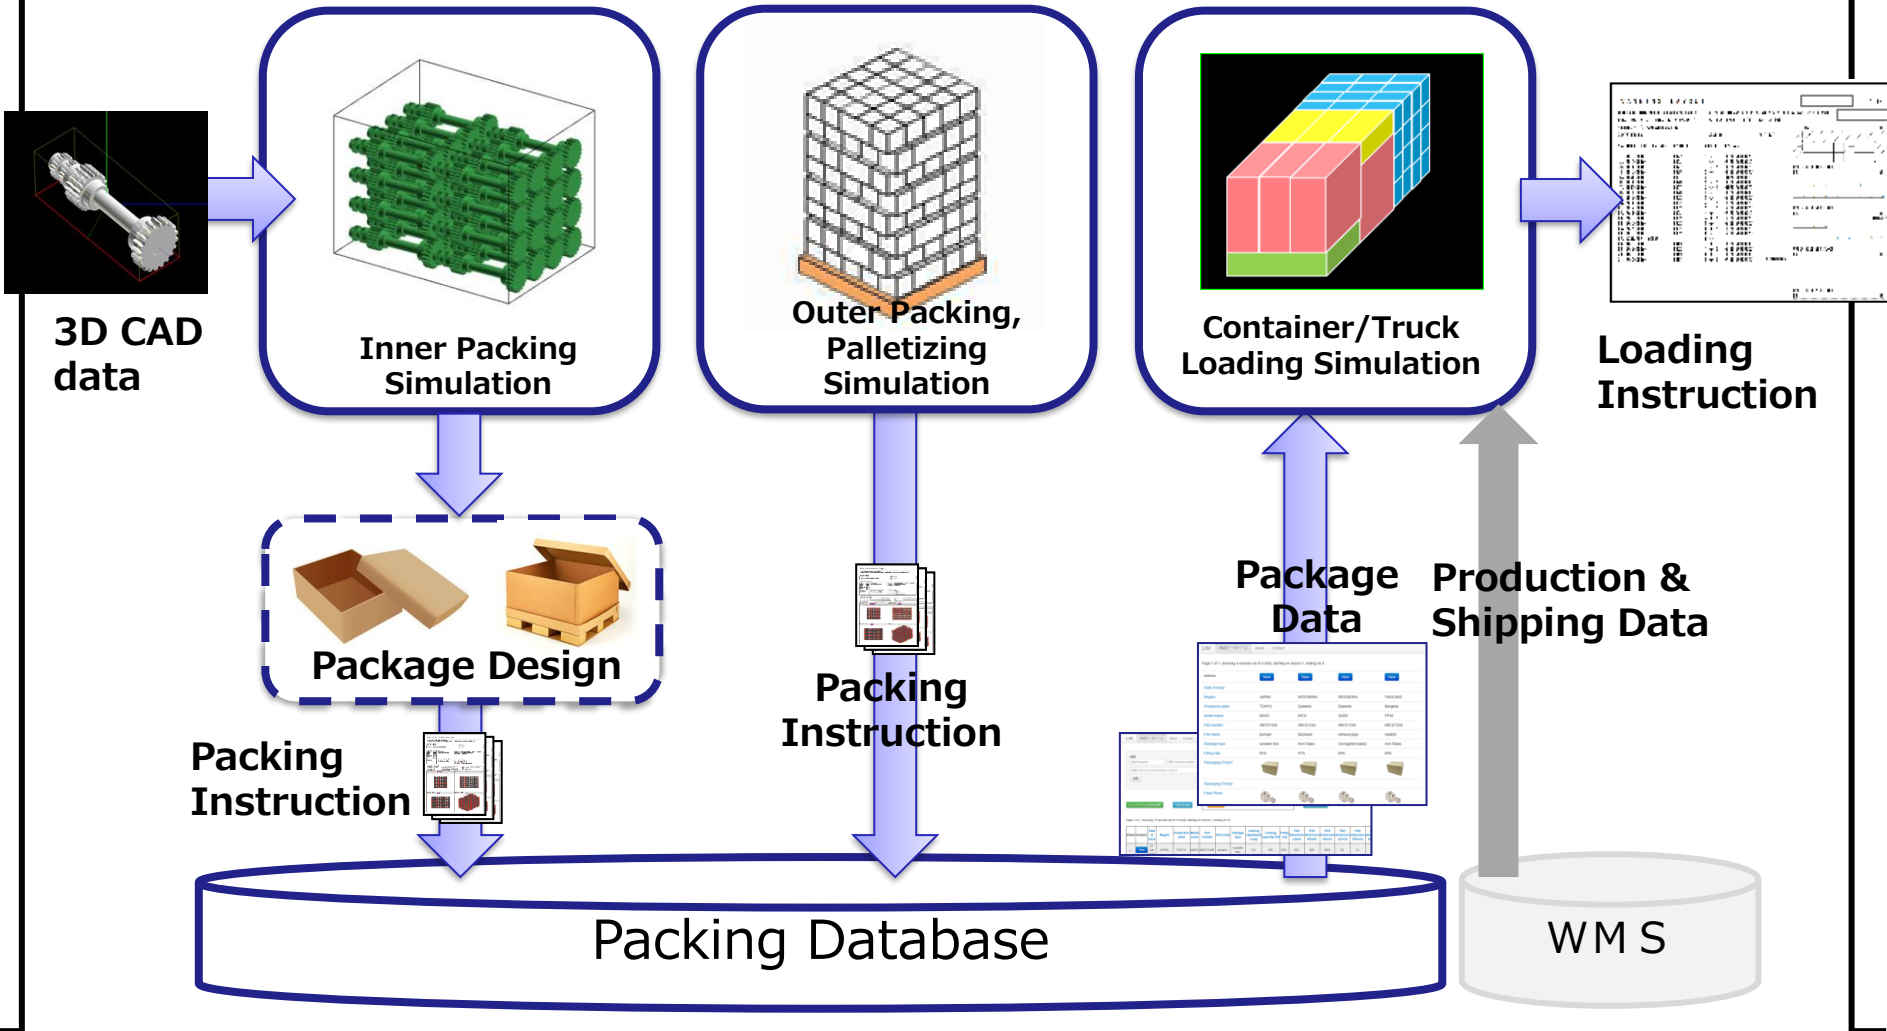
3D CAD data

Inner Packing Simulation

Outer Packing, Palletizing Simulation

Container/Truck Loading Simulation

Loading Instruction

Package Design

Packing Instruction

Packing Instruction

Package Data

Production & Shipping Data

Packing Database

WMS